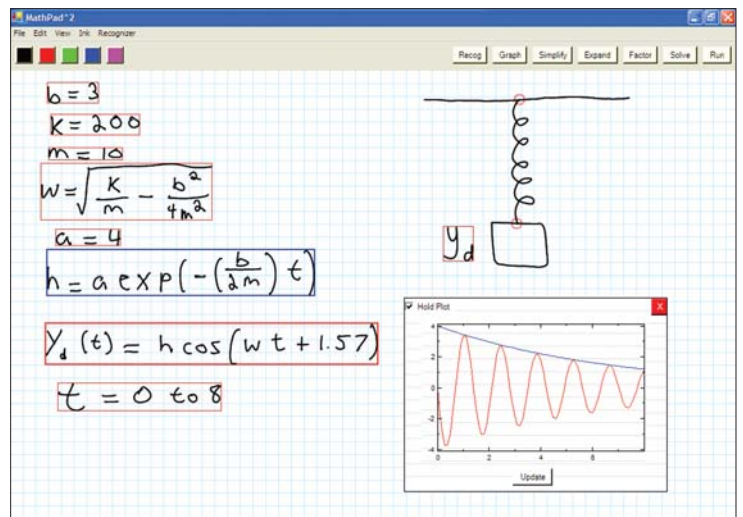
MathPad^2

File Edit View Ink Recognizer

Recog Graph Simplify Expand Factor Solve Run

$b = 3$

$K = 200$

$m = 10$

$w = \sqrt{\frac{K}{m} - \frac{b^2}{4m^2}}$

$a = 4$

$h = a\exp\left(-\left(\frac{b}{2m}\right)t\right)$

$y_d(t) = h\cos(wt + 1.57)$

$t = 0$ to $8$

$y_d$

Hold Plot

X

4
2
0
-2
-4

0 2 4 6

Update